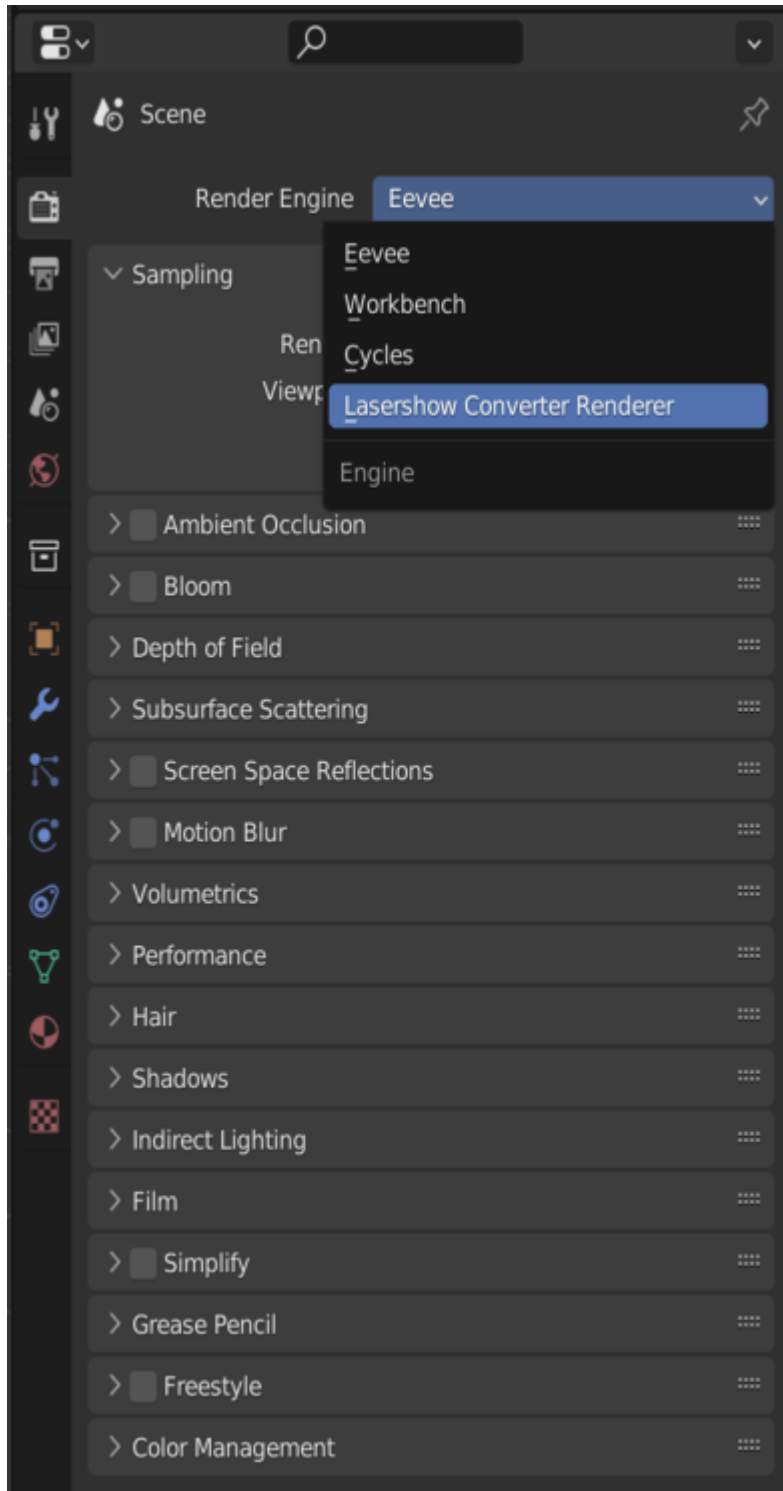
Scene

Render Engine Eevee

Sampling

Ren

Viewp

Eevee

Workbench

Cycles

Lasershow Converter Renderer

Engine

Ambient Occlusion

Bloom

Depth of Field

Subsurface Scattering

Screen Space Reflections

Motion Blur

Volumetrics

Performance

Hair

Shadows

Indirect Lighting

Film

Simplify

Grease Pencil

Freestyle

Color Management